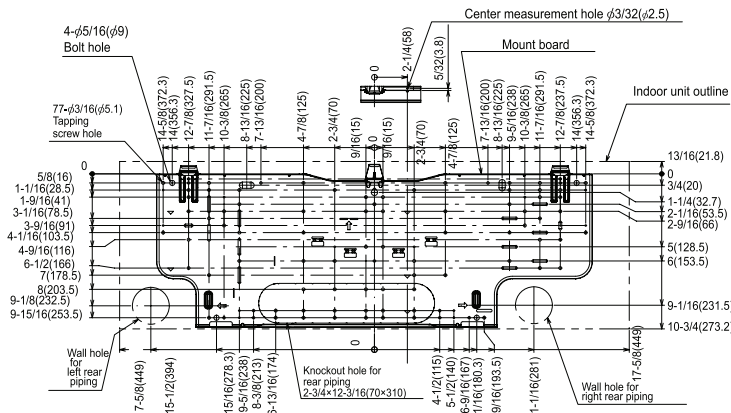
Center measurement hole $\phi3/32(\phi2.5)$

4-$\phi5/16(\phi9)$
Bolt hole

Mount board

Indoor unit outline

77-$\phi3/16(\phi5.1)$
Tapping screw hole

2-1/4(58)
5/32(3.8)
0
0

14-5/8(372.3)
14(356.3)
12-7/8(327.5)
11-7/16(291.5)
10-3/8(265)
8-13/16(225)
7-13/16(200)
4-7/8(125)
2-3/4(70)
9/16(15)
9/16(15)
2-3/4(70)
4-7/8(125)
7-13/16(200)
8-13/16(225)
9-5/16(238)
10-3/8(265)
11-7/16(291.5)
12-7/8(237.5)
14(356.3)
14-5/8(372.3)

0
5/8(16)
1-1/16(28.5)
1-9/16(41)
3-1/16(78.5)
3-9/16(91)
4-1/16(103.5)
4-9/16(116)
6-1/2(166)
7(178.5)
8(203.5)
9-1/8(232.5)
9-15/16(253.5)

13/16(21.8)
0
3/4(20)
1-1/4(32.7)
2-1/16(53.5)
2-9/16(66)
5(128.5)
6(153.5)
9-1/16(231.5)
10-3/4(273.2)

Wall hole for left rear piping

Knockout hole for rear piping
2-3/4×12-3/16(70×310)

Wall hole for right rear piping

7-5/8(449)
15-1/2(394)
15/16(278.3)
9-5/16(238)
8-3/8(213)
5-13/16(174)
4-1/2(115)
5-1/2(140)
6-9/16(167)
7-1/16(180.3)
9/16(193.5)
1-1/16(281)
17-5/8(449)
0